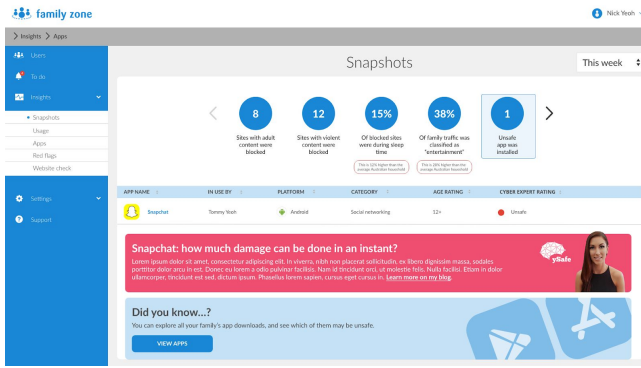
family zone

Nick Yeoh

> Insights > Apps

Users

To do

Insights

• Snapshots

Usage

Apps

Red flags

Website check

Settings

Support

Snapshots

This week

8
Sites with adult content were blocked

12
Sites with violent content were blocked

15%
Of blocked sites were during sleep time
This is 12% higher than the average Australian household

38%
Of family traffic was classified as "entertainment"
This is 28% higher than the average Australian household

1
Unsafe app was installed

| APP NAME | IN USE BY | PLATFORM | CATEGORY | AGE RATING | CYBER EXPERT RATING |
|---|---|---|---|---|---|
| Snapchat | Tommy Yeoh | Android | Social networking | 12+ | Unsafe |

Snapchat: how much damage can be done in an instant?
Lorem ipsum dolor sit amet, consectetur adipiscing elit. In viverra, nibh non placerat sollicitudin, ex libero dignissim massa, sodales porttitor dolor arcu in est. Donec eu lorem a odio pulvinar facilisis. Nam id tincidunt orci, ut molestie felis. Nulla facilisi. Etiam in dolor ullamcorper, tincidunt est sed, dictum ipsum. Phasellus lorem sapien, cursus eget cursus in. Learn more on my blog.

ySafe

Did you know...?
You can explore all your family's app downloads, and see which of them may be unsafe.

VIEW APPS